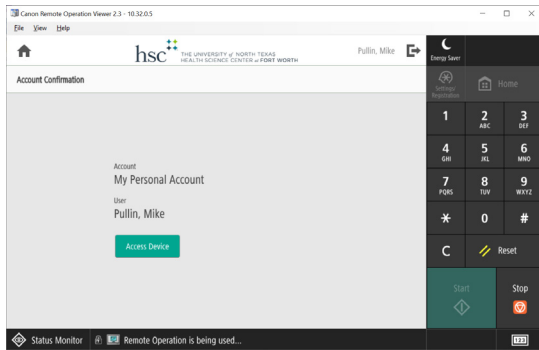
Canon Remote Operation Viewer 2.3 - 10.32.0.5

File View Help

hsc THE UNIVERSITY of NORTH TEXAS HEALTH SCIENCE CENTER at FORT WORTH

Pullin, Mike

Energy Saver

Account Confirmation

Settings/ Registration

Home

1

2 ABC

3 DEF

4 GHI

5 JKL

6 MNO

7 PQRS

8 TUV

9 WXYZ

*

0

#

C

Reset

Account
My Personal Account

User
Pullin, Mike

Access Device

Start

Stop

Status Monitor

Remote Operation is being used...